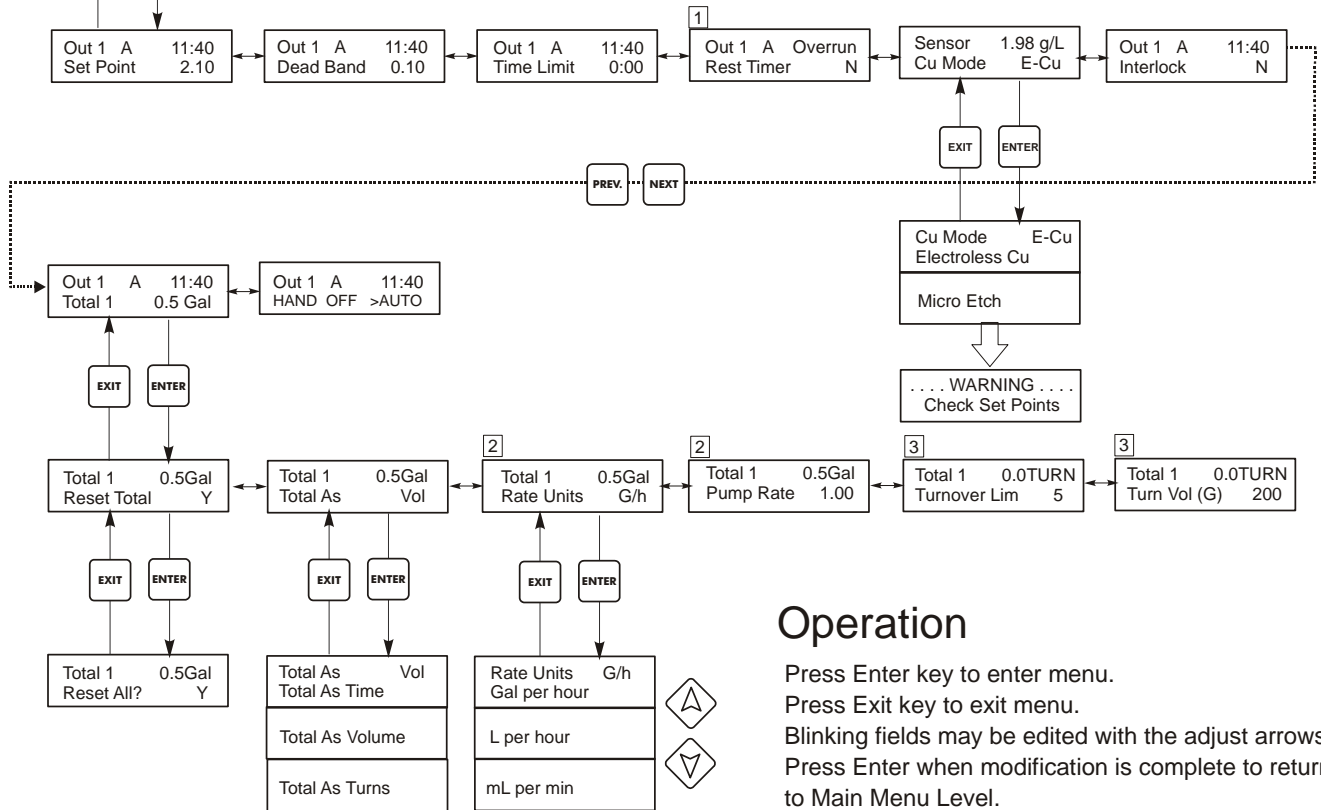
Out 1 A 11:40
Set Point 2.10

Out 1 A 11:40
Dead Band 0.10

Out 1 A 11:40
Time Limit 0:00

1
Out 1 A Overrun
Rest Timer N

Sensor 1.98 g/L
Cu Mode E-Cu

Out 1 A 11:40
Interlock N

EXIT
ENTER

PREV.
NEXT

Cu Mode E-Cu
Electroless Cu

Micro Etch

. . . . WARNING . . . .
Check Set Points

Out 1 A 11:40
Total 1 0.5 Gal

Out 1 A 11:40
HAND OFF >AUTO

EXIT
ENTER

Total 1 0.5Gal
Reset Total Y

Total 1 0.5Gal
Total As Vol

2
Total 1 0.5Gal
Rate Units G/h

2
Total 1 0.5Gal
Pump Rate 1.00

3
Total 1 0.0TURN
Turnover Lim 5

3
Total 1 0.0TURN
Turn Vol (G) 200

EXIT
ENTER
EXIT
ENTER
EXIT
ENTER

Total 1 0.5Gal
Reset All? Y

Total As Vol
Total As Time

Total As Volume

Total As Turns

Rate Units G/h
Gal per hour

L per hour

mL per min

Operation

Press Enter key to enter menu.
Press Exit key to exit menu.
Blinking fields may be edited with the adjust arrows
Press Enter when modification is complete to return
to Main Menu Level.